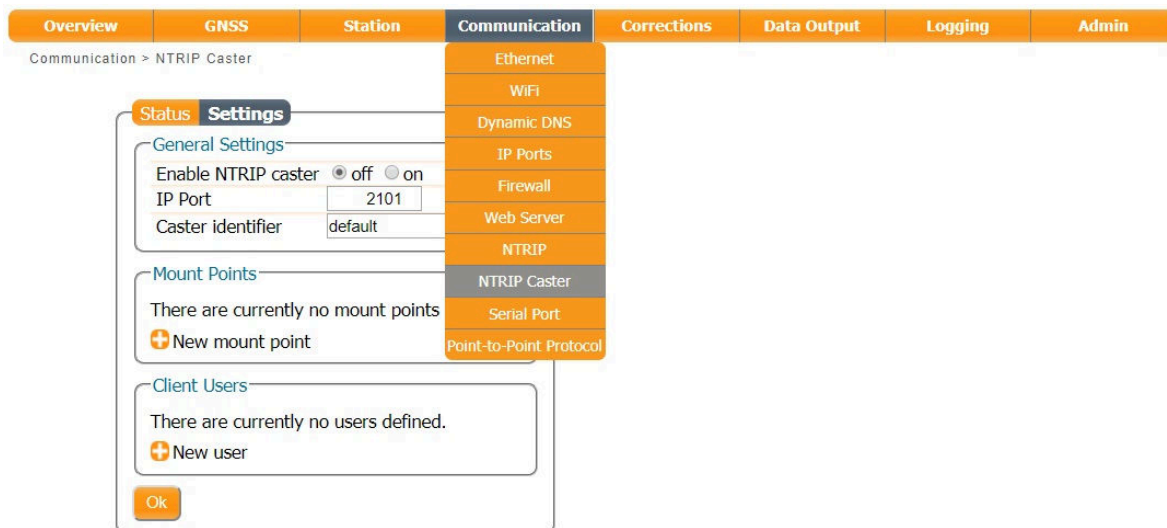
Overview GNSS Station Communication Corrections Data Output Logging Admin

Communication > NTRIP Caster

Ethernet
WiFi
Dynamic DNS
IP Ports
Firewall
Web Server
NTRIP
NTRIP Caster
Serial Port
Point-to-Point Protocol

Status Settings

General Settings
Enable NTRIP caster off on
IP Port 2101
Caster identifier default

Mount Points
There are currently no mount points
New mount point

Client Users
There are currently no users defined.
New user

Ok